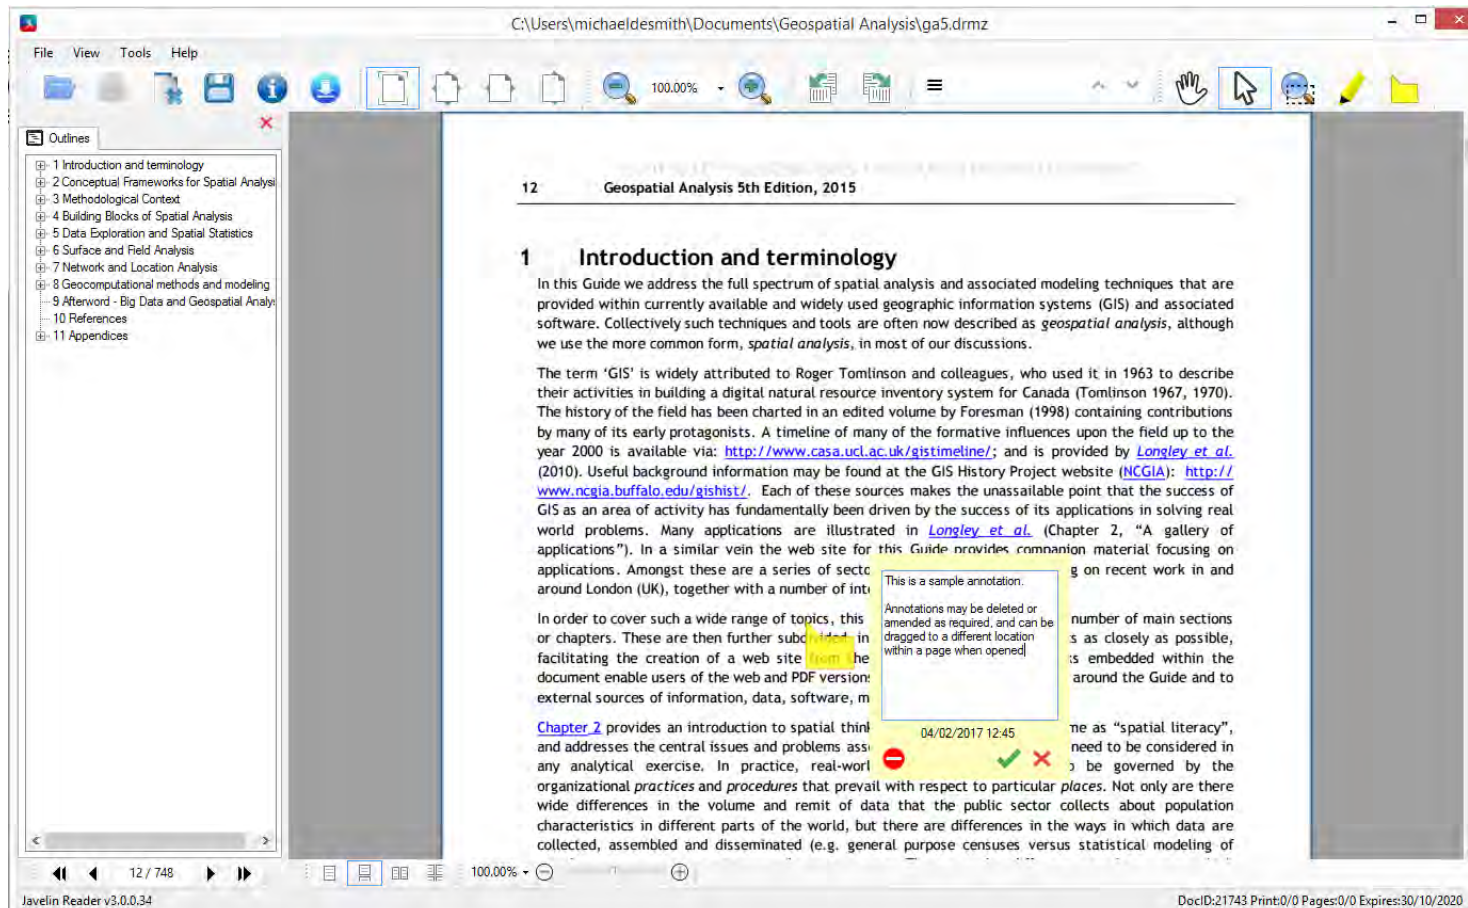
C:\Users\michaeldesmith\Documents\Geospatial Analysis\ga5.drmz

File View Tools Help

100.00%

Outlines

1 Introduction and terminology
2 Conceptual Frameworks for Spatial Analysi
3 Methodological Context
4 Building Blocks of Spatial Analysis
5 Data Exploration and Spatial Statistics
6 Surface and Field Analysis
7 Network and Location Analysis
8 Geocomputational methods and modeling
9 Afterword - Big Data and Geospatial Analy
10 References
11 Appendices

12 Geospatial Analysis 5th Edition, 2015

1 Introduction and terminology

In this Guide we address the full spectrum of spatial analysis and associated modeling techniques that are provided within currently available and widely used geographic information systems (GIS) and associated software. Collectively such techniques and tools are often now described as *geospatial analysis*, although we use the more common form, *spatial analysis*, in most of our discussions.

The term 'GIS' is widely attributed to Roger Tomlinson and colleagues, who used it in 1963 to describe their activities in building a digital natural resource inventory system for Canada (Tomlinson 1967, 1970). The history of the field has been charted in an edited volume by Foresman (1998) containing contributions by many of its early protagonists. A timeline of many of the formative influences upon the field up to the year 2000 is available via: http://www.casa.ucl.ac.uk/gistimeline/; and is provided by Longley et al. (2010). Useful background information may be found at the GIS History Project website (NCGIA): http://www.ncgia.buffalo.edu/gishist/. Each of these sources makes the unassailable point that the success of GIS as an area of activity has fundamentally been driven by the success of its applications in solving real world problems. Many applications are illustrated in Longley et al. (Chapter 2, "A gallery of applications"). In a similar vein the web site for this Guide provides companion material focusing on applications. Amongst these are a series of secto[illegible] g on recent work in and around London (UK), together with a number of int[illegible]

In order to cover such a wide range of topics, this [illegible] number of main sections or chapters. These are then further subd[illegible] in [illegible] s as closely as possible, facilitating the creation of a web site from the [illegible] s embedded within the document enable users of the web and PDF version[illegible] around the Guide and to external sources of information, data, software, m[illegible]

Chapter 2 provides an introduction to spatial think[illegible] me as "spatial literacy", and addresses the central issues and problems ass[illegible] need to be considered in any analytical exercise. In practice, real-worl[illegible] be governed by the organizational *practices* and *procedures* that prevail with respect to particular *places*. Not only are there wide differences in the volume and remit of data that the public sector collects about population characteristics in different parts of the world, but there are differences in the ways in which data are collected, assembled and disseminated (e.g. general purpose censuses versus statistical modeling of

This is a sample annotation.

Annotations may be deleted or amended as required, and can be dragged to a different location within a page when opened

04/02/2017 12:45

12 / 748

100.00%

Javelin Reader v3.0.0.34

DocID:21743 Print:0/0 Pages:0/0 Expires:30/10/2020